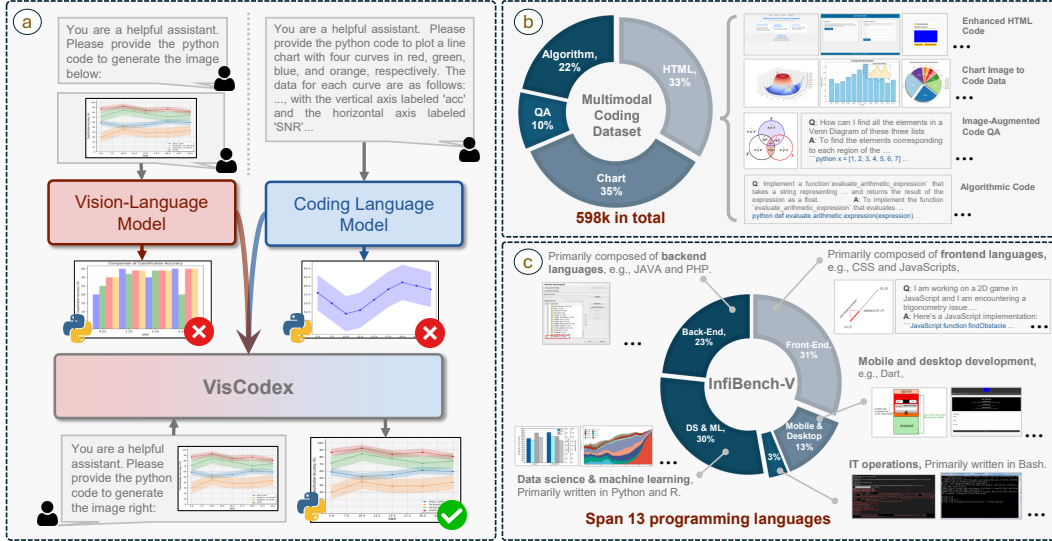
a

You are a helpful assistant. Please provide the python code to generate the image below:

You are a helpful assistant. Please provide the python code to plot a line chart with four curves in red, green, blue, and orange, respectively. The data for each curve are as follows: ..., with the vertical axis labeled 'acc' and the horizontal axis labeled 'SNR'...

Vision-Language Model

Coding Language Model

Comparison of Classification Accuracy

VisCodex

You are a helpful assistant. Please provide the python code to generate the image right:

b

Algorithm, 22%

HTML, 33%

QA 10%

Multimodal Coding Dataset

Chart 35%

598k in total

Enhanced HTML Code

Chart Image to Code Data

Image-Augmented Code QA

Q: How can I find all the elements in a Venn Diagram of these three lists
A: To find the elements corresponding to each region of the ...
```python x = [1, 2, 3, 4, 5, 6, 7] ...

Algorithmic Code

Q: Implement a function`evaluate_arithmetic_expression` that takes a string representing ... and returns the result of the expression as a float. A: To implement the function `evaluate_arithmetic_expression` that evaluates ...
python def evaluate arithmetic expression(expression)

c

Primarily composed of backend languages, e.g., JAVA and PHP.

Primarily composed of frontend languages, e.g., CSS and JavaScripts,

Q: I am working on a 2D game in JavaScript and I am encountering a trigonometry issue...
A: Here's a JavaScript implementation:
```JavaScript function findObstacle ...

Back-End, 23%

Front-End, 31%

InfiBench-V

Mobile and desktop development, e.g., Dart,

DS & ML, 30%

Mobile & Desktop 13%

3%

IT operations, Primarily written in Bash.

Data science & machine learning, Primarily written in Python and R.

Span 13 programming languages